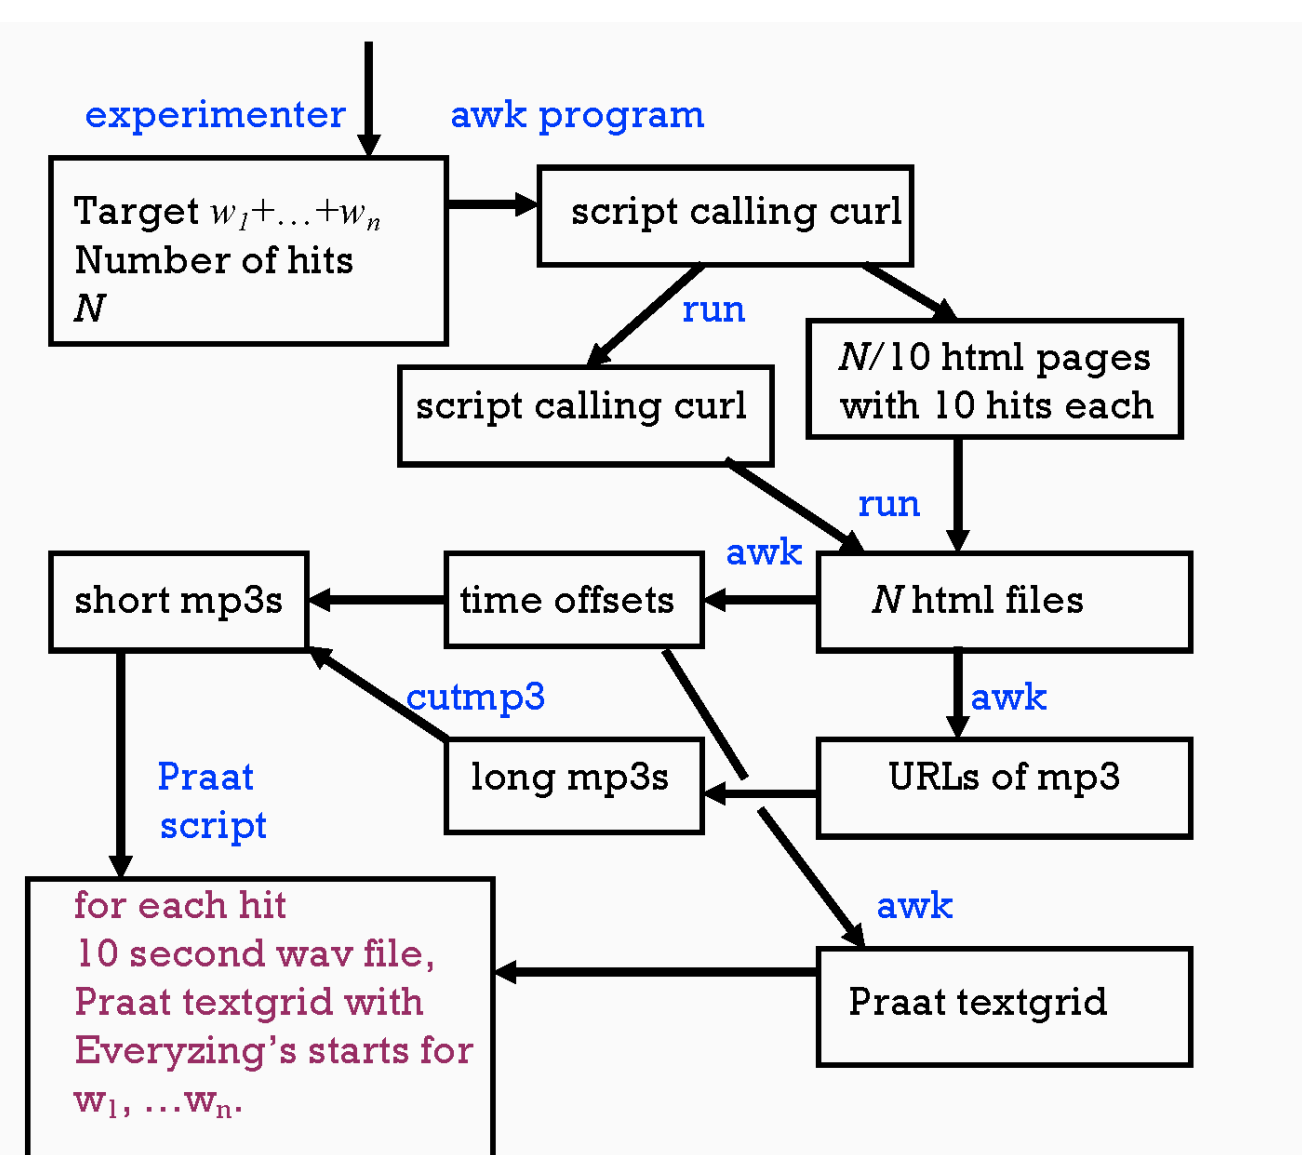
experimenter

awk program

Target $w_1+\ldots+w_n$
Number of hits
$N$

script calling curl

run

$N$/10 html pages
with 10 hits each

script calling curl

run

awk

short mp3s

time offsets

$N$ html files

cutmp3

awk

Praat
script

long mp3s

URLs of mp3

awk

for each hit
10 second wav file,
Praat textgrid with
Everyzing's starts for
$w_1, \ldots w_n$.

Praat textgrid